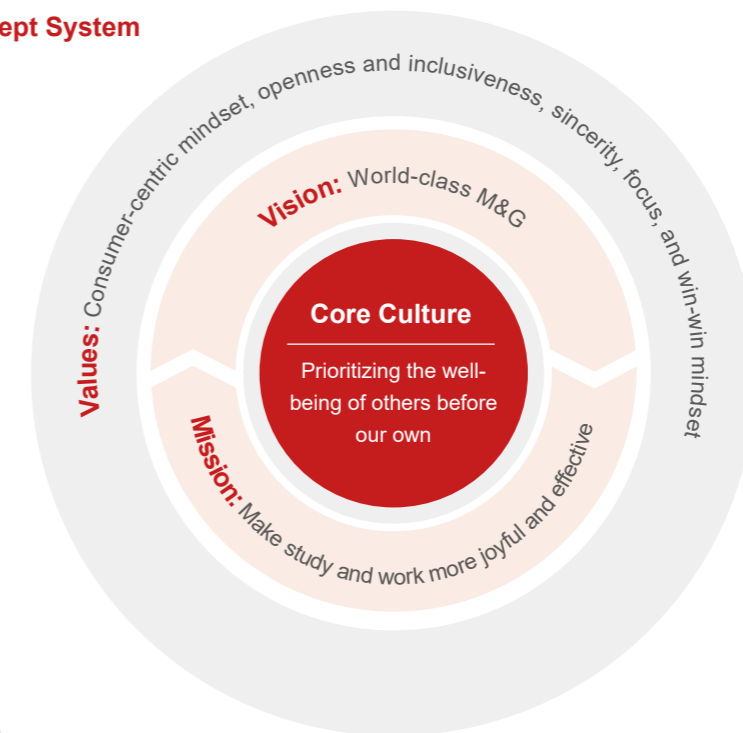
ept System

Values: Consumer-centric mindset, openness and inclusiveness, sincerity, focus, and win-win mindset

Vision: World-class M&G

Core Culture

Prioritizing the well-being of others before our own

Mission: Make study and work more joyful and effective